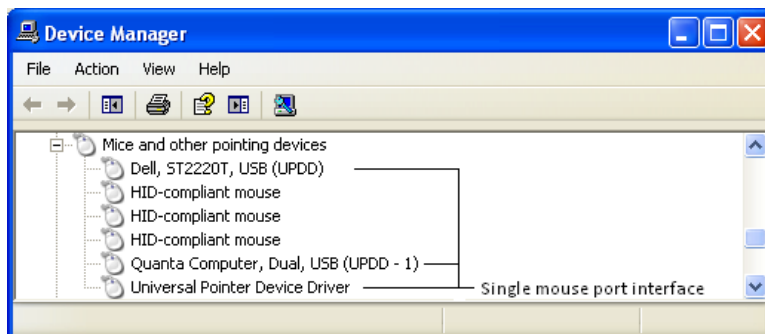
Device Manager

File Action View Help

Mice and other pointing devices
Dell, ST2220T, USB (UPDD)
HID-compliant mouse
HID-compliant mouse
HID-compliant mouse
Quanta Computer, Dual, USB (UPDD - 1)
Universal Pointer Device Driver

Single mouse port interface